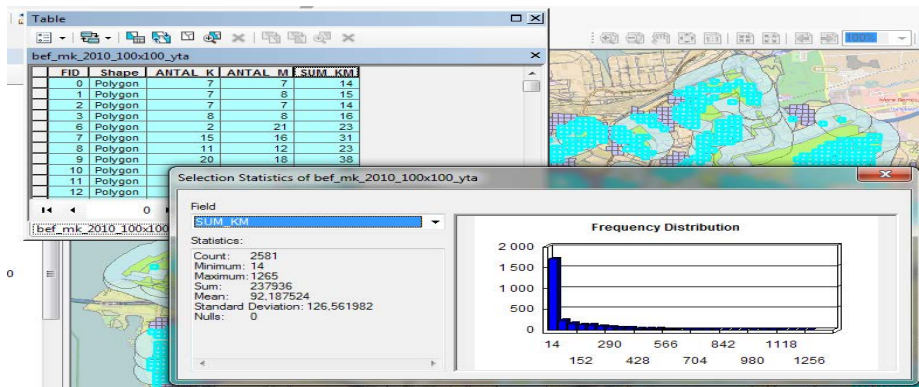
Table

bef_mk_2010_100x100_yta

| FID | Shape | ANTAL_K | ANTAL_M | SUM_KM |
|---|---|---|---|---|
| 0 | Polygon | 7 | 7 | 14 |
| 1 | Polygon | 7 | 8 | 15 |
| 2 | Polygon | 7 | 7 | 14 |
| 3 | Polygon | 8 | 8 | 16 |
| 6 | Polygon | 2 | 21 | 23 |
| 7 | Polygon | 15 | 16 | 31 |
| 8 | Polygon | 11 | 12 | 23 |
| 9 | Polygon | 20 | 18 | 38 |
| 10 | Polygon | | | |
| 11 | Polygon | | | |
| 12 | Polygon | | | |

0

bef_mk_2010_100x100

Selection Statistics of bef_mk_2010_100x100_yta

Field
SUM_KM

Statistics:
Count: 2581
Minimum: 14
Maximum: 1265
Sum: 237936
Mean: 92,187524
Standard Deviation: 126,561982
Nulls: 0

Frequency Distribution

2 000
1 500
1 000
500
0

14 152 290 428 566 704 842 980 1118 1256

100%

0